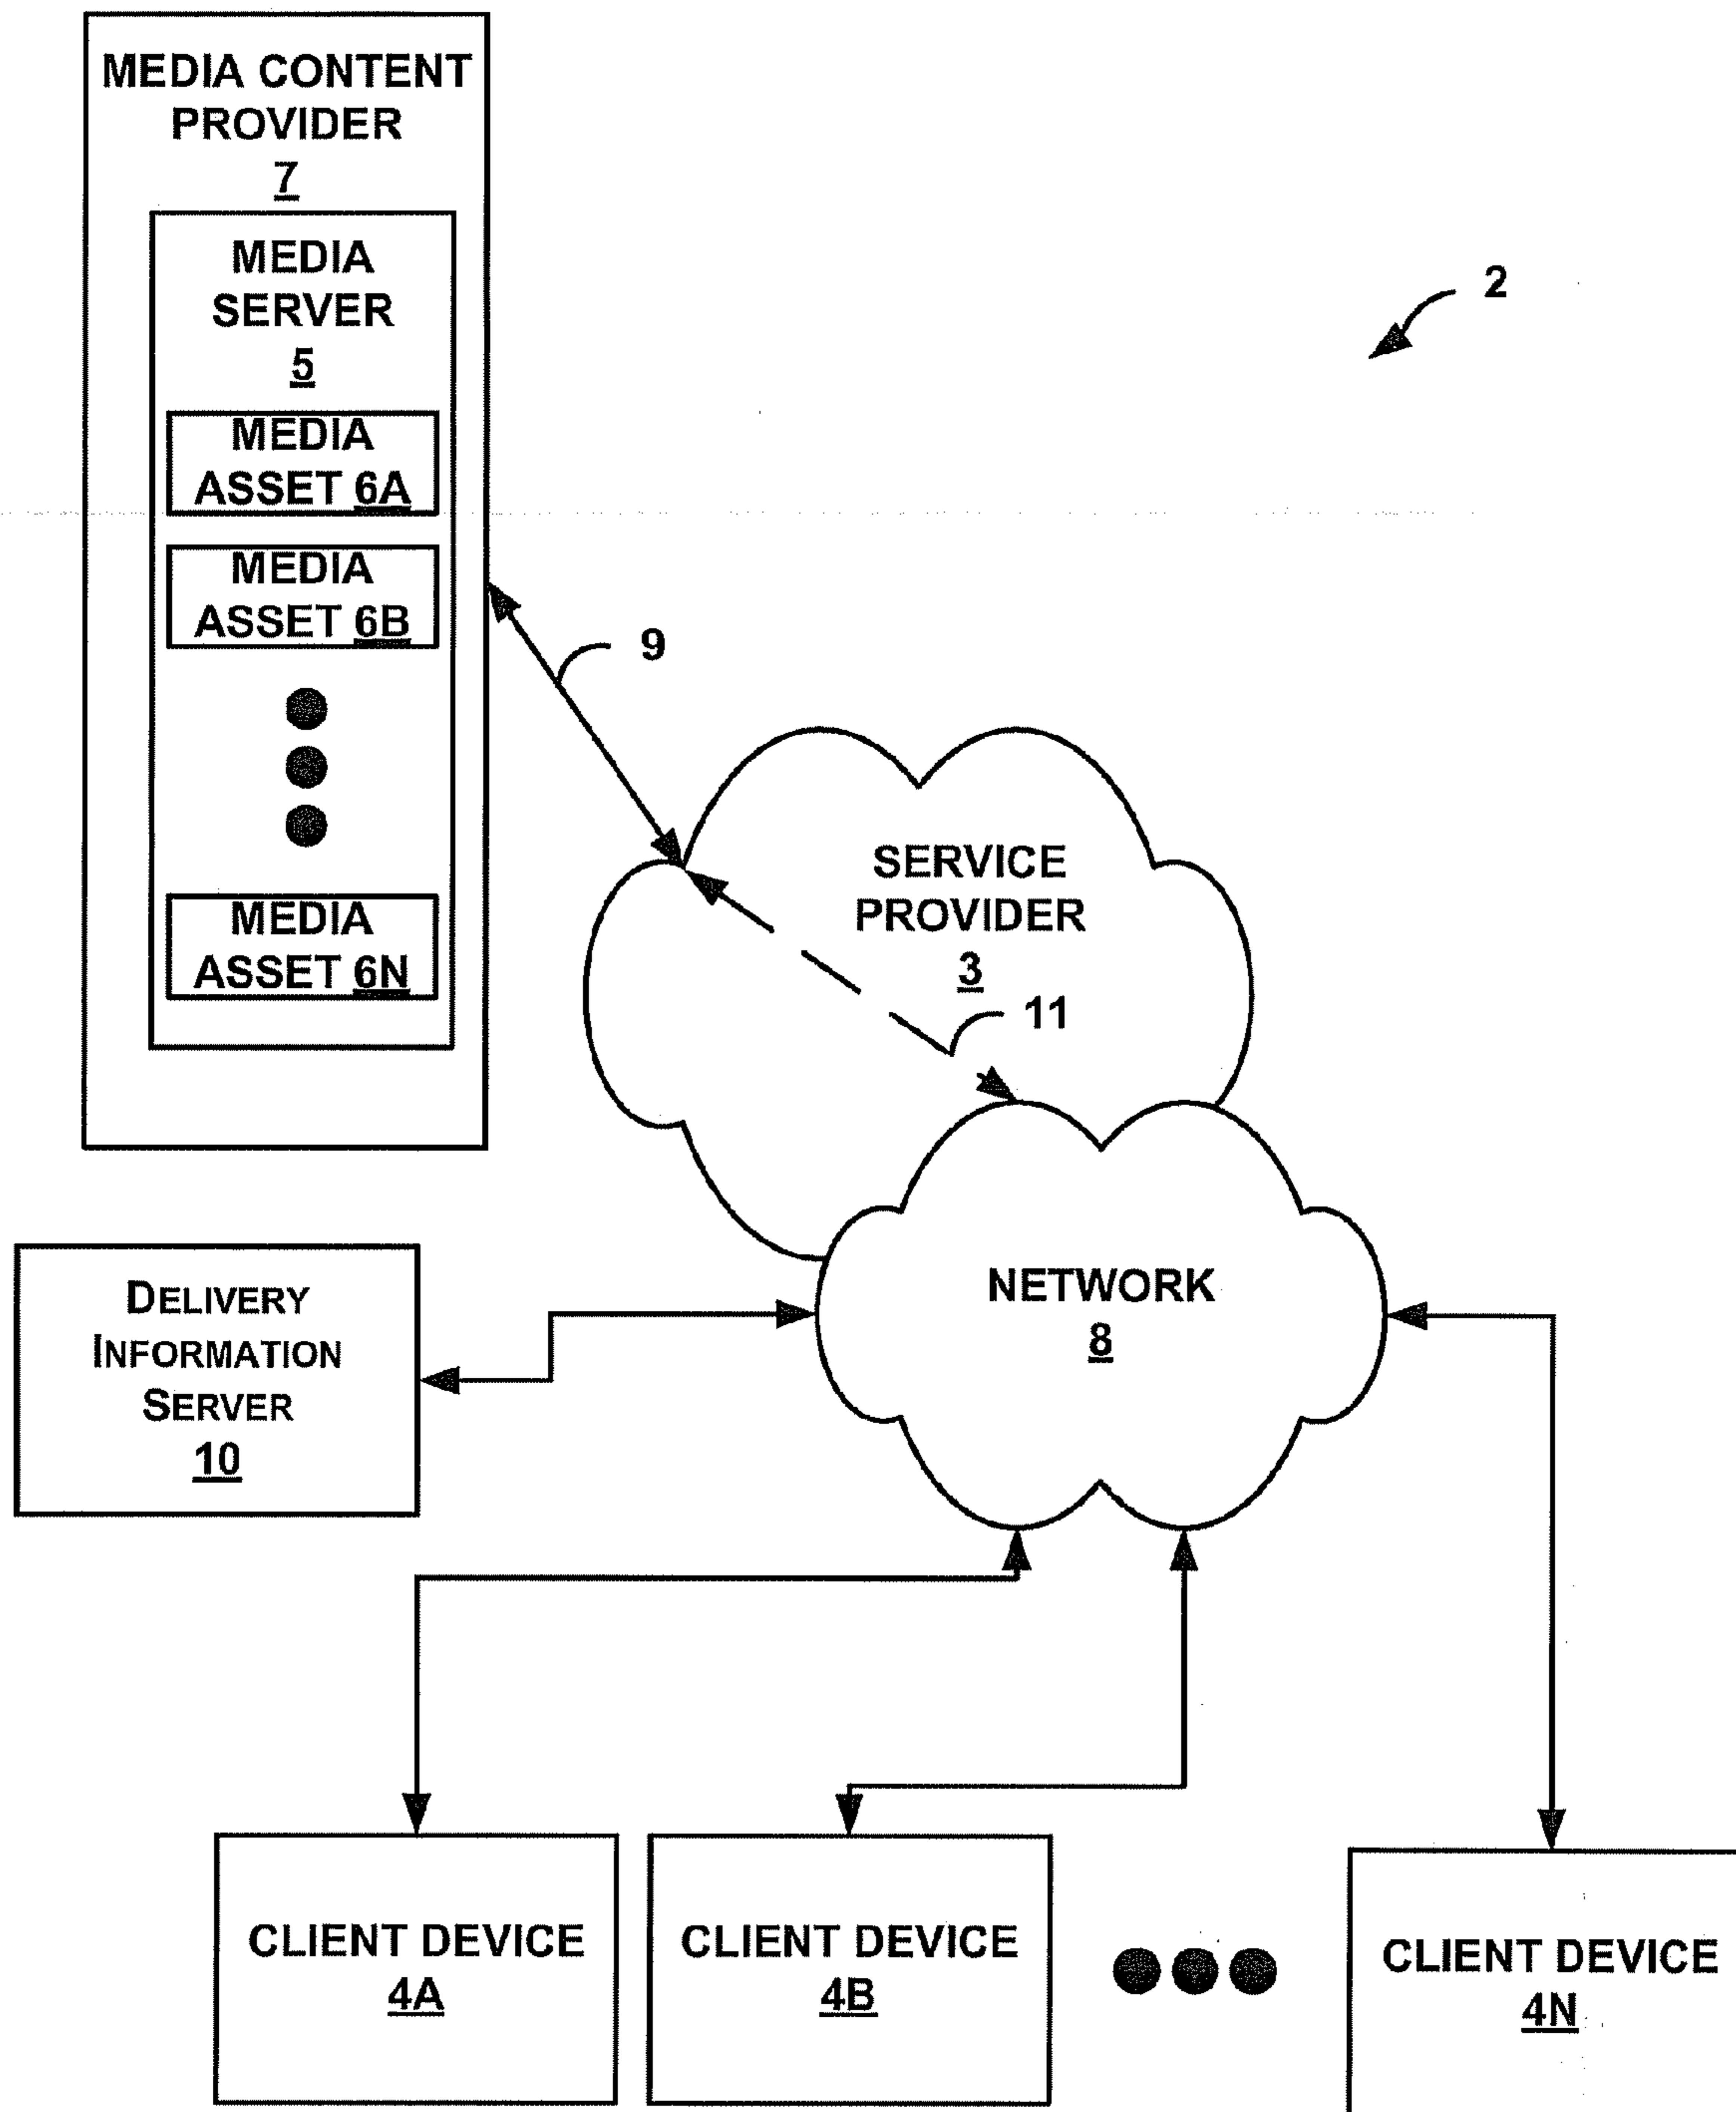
MEDIA CONTENT PROVIDER
7

MEDIA SERVER
5

MEDIA ASSET 6A

MEDIA ASSET 6B

MEDIA ASSET 6N

2

9

SERVICE PROVIDER
3

11

DELIVERY INFORMATION SERVER
10

NETWORK
8

CLIENT DEVICE
4A

CLIENT DEVICE
4B

CLIENT DEVICE
4N